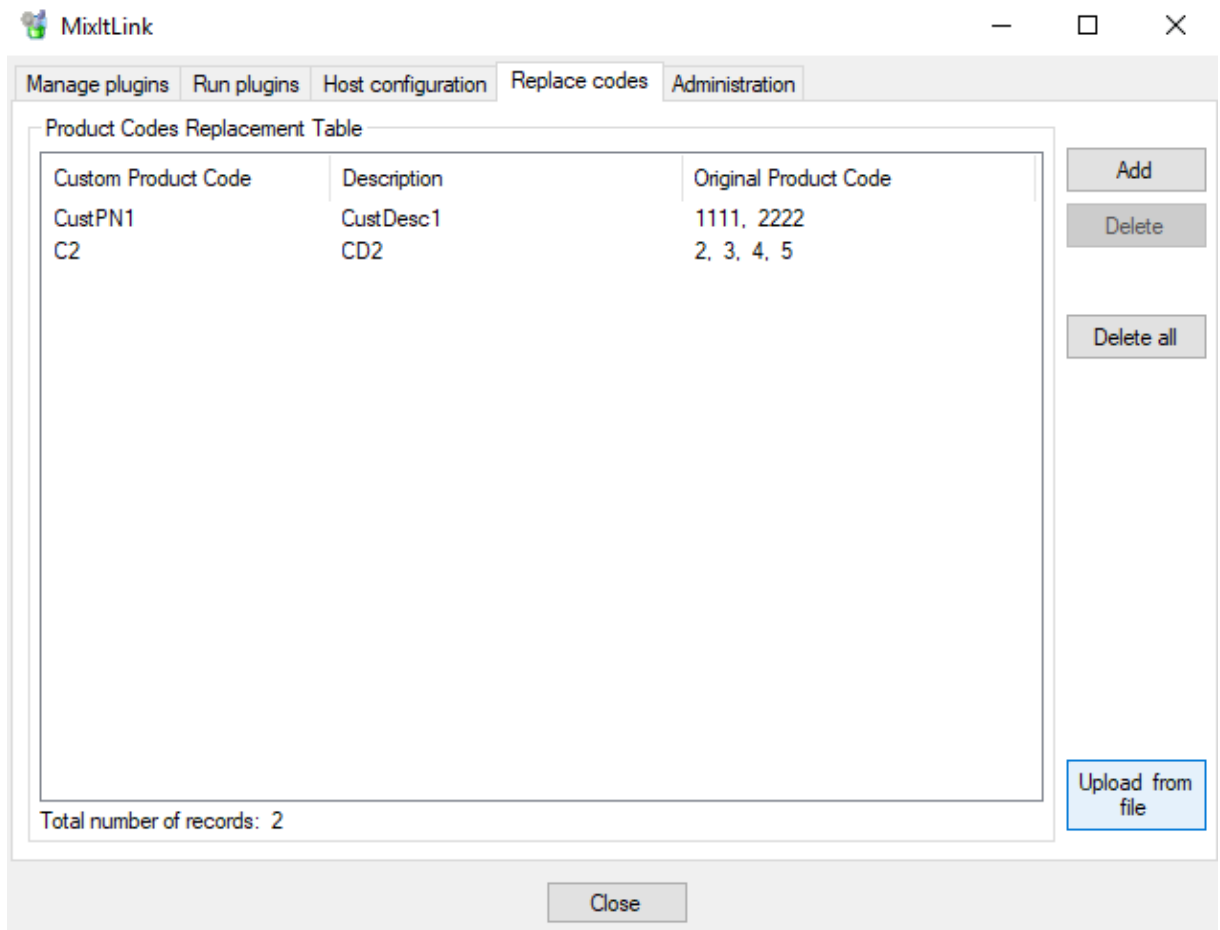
MixItLink

Manage plugins | Run plugins | Host configuration | Replace codes | Administration

Product Codes Replacement Table

| Custom Product Code | Description | Original Product Code |
|---|---|---|
| CustPN1 | CustDesc1 | 1111, 2222 |
| C2 | CD2 | 2, 3, 4, 5 |

Add
Delete
Delete all
Upload from file

Total number of records: 2

Close